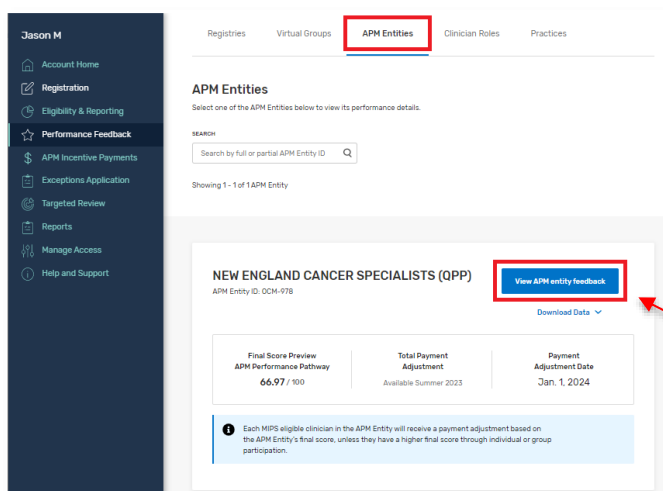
Jason M

Account Home
Registration
Eligibility & Reporting
Performance Feedback
APM Incentive Payments
Exceptions Application
Targeted Review
Reports
Manage Access
Help and Support

Registries
Virtual Groups
APM Entities
Clinician Roles
Practices

APM Entities

Select one of the APM Entities below to view its performance details.

SEARCH

Search by full or partial APM Entity ID

Showing 1 - 1 of 1 APM Entity

NEW ENGLAND CANCER SPECIALISTS (QPP)

APM Entity ID: OCM-978

View APM entity feedback

Download Data

Final Score Preview
APM Performance Pathway
66.97 / 100

Total Payment Adjustment
Available Summer 2023

Payment Adjustment Date
Jan. 1, 2024

Each MIPS eligible clinician in the APM Entity will receive a payment adjustment based on the APM Entity's final score, unless they have a higher final score through individual or group participation.